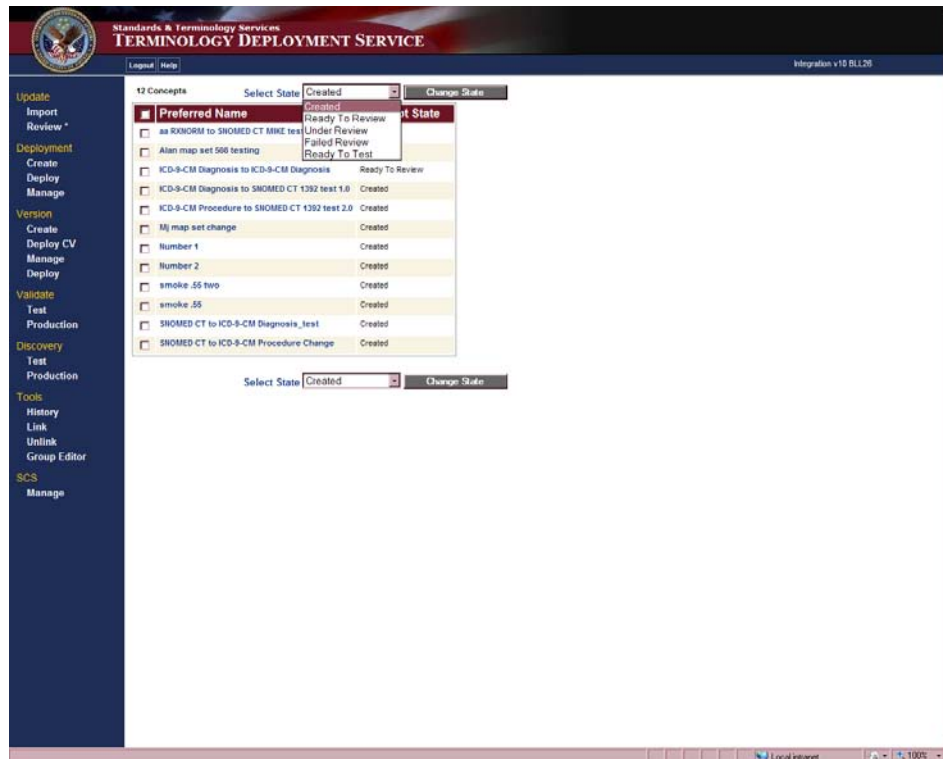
Standards & Terminology Services
TERMINOLOGY DEPLOYMENT SERVICE

Logout Help

Integration v10 BLL26

Update
Import
Review *
Deployment
Create
Deploy
Manage
Version
Create
Deploy CV
Manage
Deploy
Validate
Test
Production
Discovery
Test
Production
Tools
History
Link
Unlink
Group Editor
SCS
Manage

12 Concepts

Select State Created

Change State

Created
Ready To Review
Under Review
Failed Review
Ready To Test

| | Preferred Name | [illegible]t State |
|---|---|---|
| | aa RXNORM to SNOMED CT MIKE test | |
| | Alan map set 508 testing | |
| | ICD-9-CM Diagnosis to ICD-9-CM Diagnosis | Ready To Review |
| | ICD-9-CM Diagnosis to SNOMED CT 1392 test 1.0 | Created |
| | ICD-9-CM Procedure to SNOMED CT 1392 test 2.0 | Created |
| | Mj map set change | Created |
| | Number 1 | Created |
| | Number 2 | Created |
| | smoke .55 two | Created |
| | smoke .55 | Created |
| | SNOMED CT to ICD-9-CM Diagnosis_test | Created |
| | SNOMED CT to ICD-9-CM Procedure Change | Created |

Select State Created

Change State

Local intranet

100%